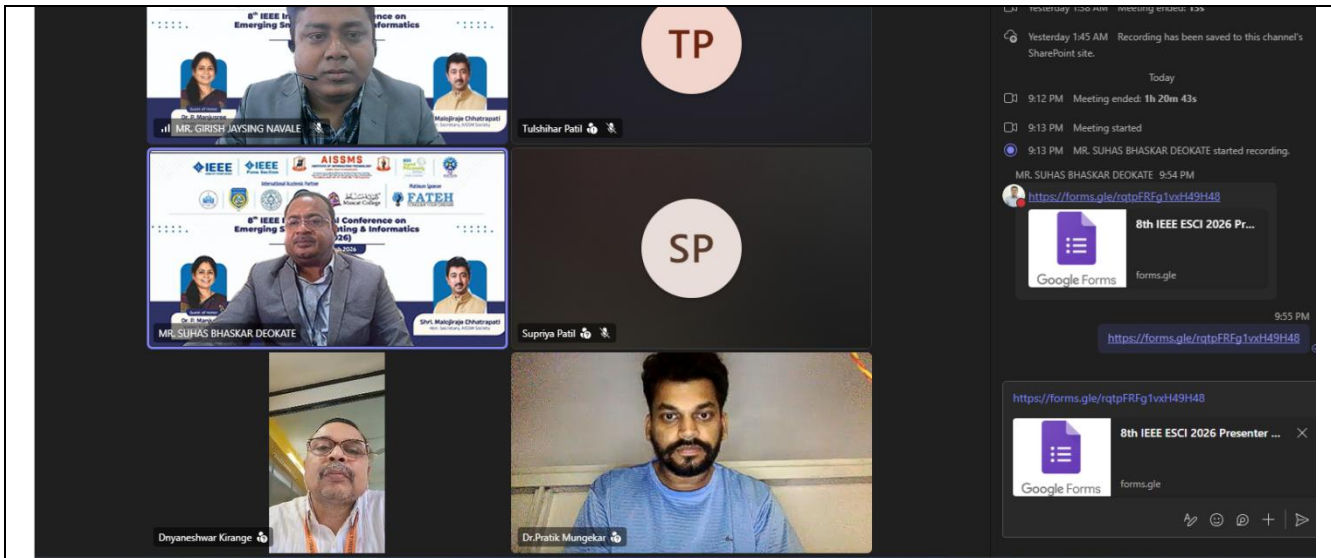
8th IEEE In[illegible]ence on
Emerging S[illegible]formatics
Dr. P. Manjkumar
Malojiraje Chhatrapati
MR. GIRISH JAYSING NAVALE

TP
Tulshihar Patil

IEEE IEEE Pune Section AISSMS
International Academic Partner
Muscat College
Platinum Sponsor FATEH
8th IEEE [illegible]al Conference on
Emerging S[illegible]ting & Informatics
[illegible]026)
Dr. P. Manjkumar
Shri. Malojiraje Chhatrapati
MR. SUHAS BHASKAR DEOKATE

SP
Supriya Patil

Dnyaneshwar Kirange

Dr.Pratik Mungekar

Yesterday 1:38 AM Meeting ended: 13s
Yesterday 1:45 AM Recording has been saved to this channel's SharePoint site.
Today
9:12 PM Meeting ended: 1h 20m 43s
9:13 PM Meeting started
9:13 PM MR. SUHAS BHASKAR DEOKATE started recording.
MR. SUHAS BHASKAR DEOKATE 9:54 PM
https://forms.gle/rqtpFRFg1vxH49H48
8th IEEE ESCI 2026 Pr...
Google Forms
forms.gle
9:55 PM
https://forms.gle/rqtpFRFg1vxH49H48

https://forms.gle/rqtpFRFg1vxH49H48
8th IEEE ESCI 2026 Presenter ...
Google Forms
forms.gle